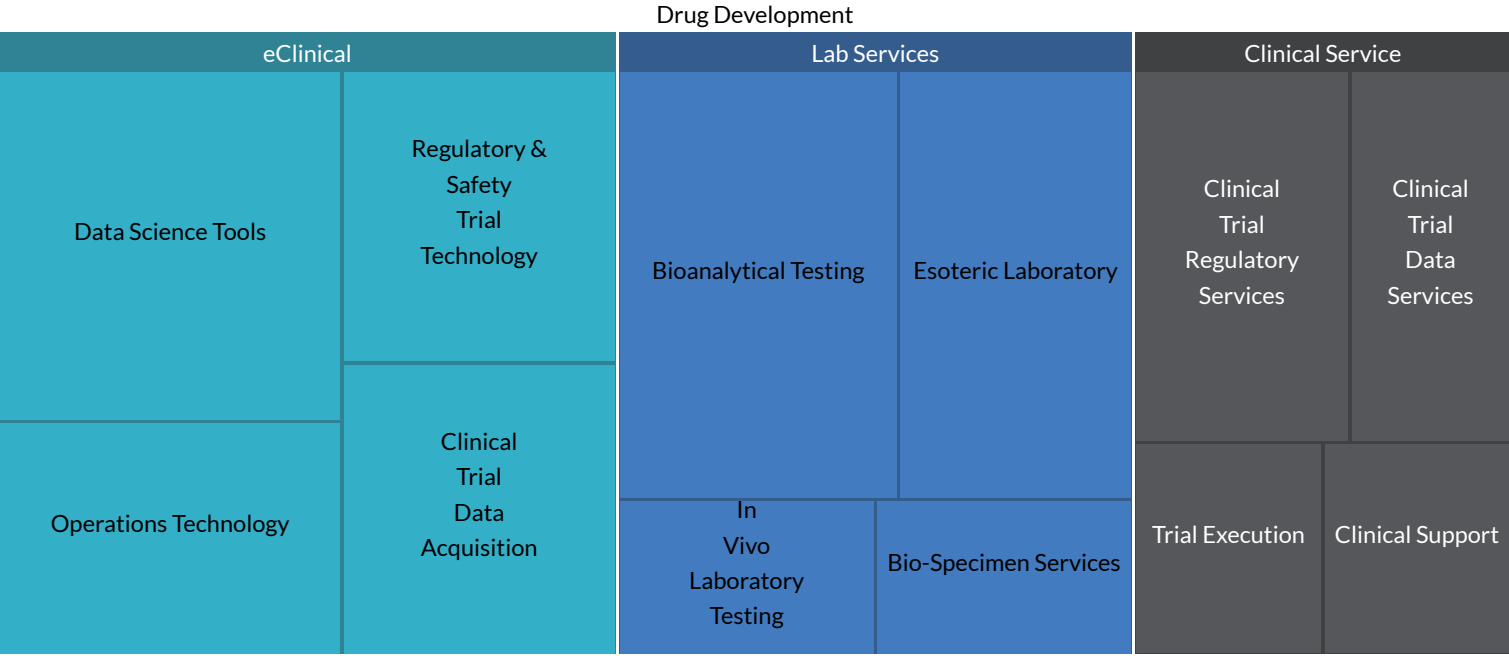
Drug Development

eClinical

Data Science Tools

Regulatory & Safety Trial Technology

Operations Technology

Clinical Trial Data Acquisition

Lab Services

Bioanalytical Testing

Esoteric Laboratory

In Vivo Laboratory Testing

Bio-Specimen Services

Clinical Service

Clinical Trial Regulatory Services

Clinical Trial Data Services

Trial Execution

Clinical Support